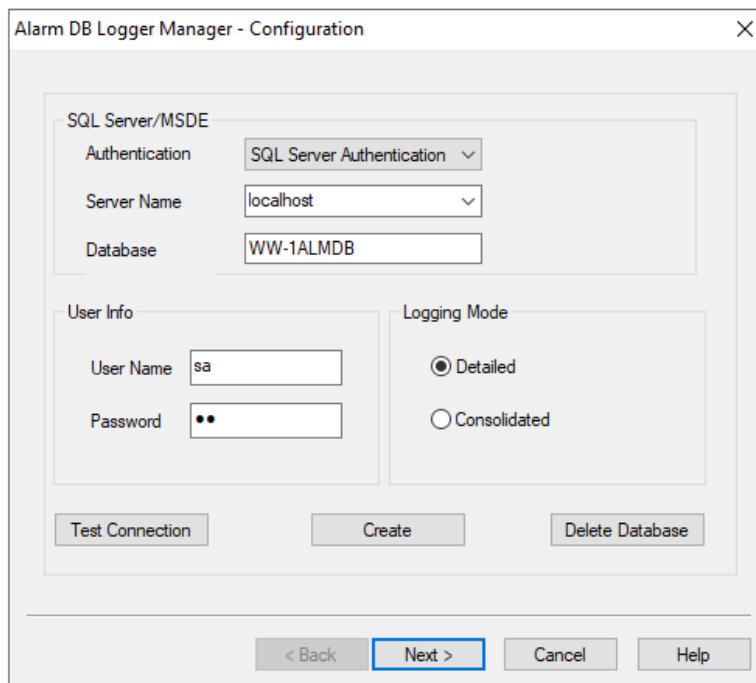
Alarm DB Logger Manager - Configuration

SQL Server/MSDE

Authentication SQL Server Authentication

Server Name localhost

Database WW-1ALMDB

User Info

User Name sa

Password ••

Logging Mode

Detailed

Consolidated

Test Connection

Create

Delete Database

< Back

Next >

Cancel

Help